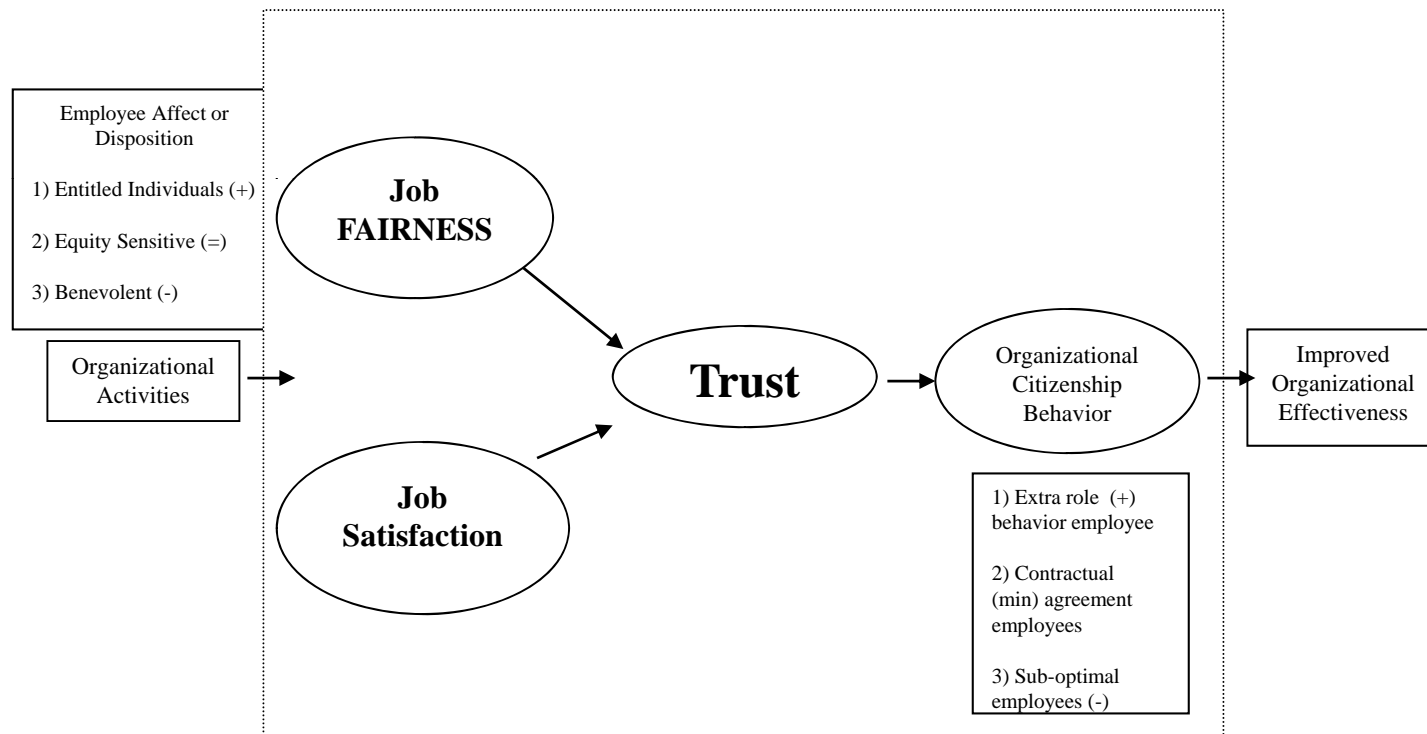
Employee Affect or Disposition

1) Entitled Individuals (+)

2) Equity Sensitive (=)

3) Benevolent (-)

Organizational Activities

Job FAIRNESS

Job Satisfaction

Trust

Organizational Citizenship Behavior

1) Extra role (+) behavior employee

2) Contractual (min) agreement employees

3) Sub-optimal employees (-)

Improved Organizational Effectiveness